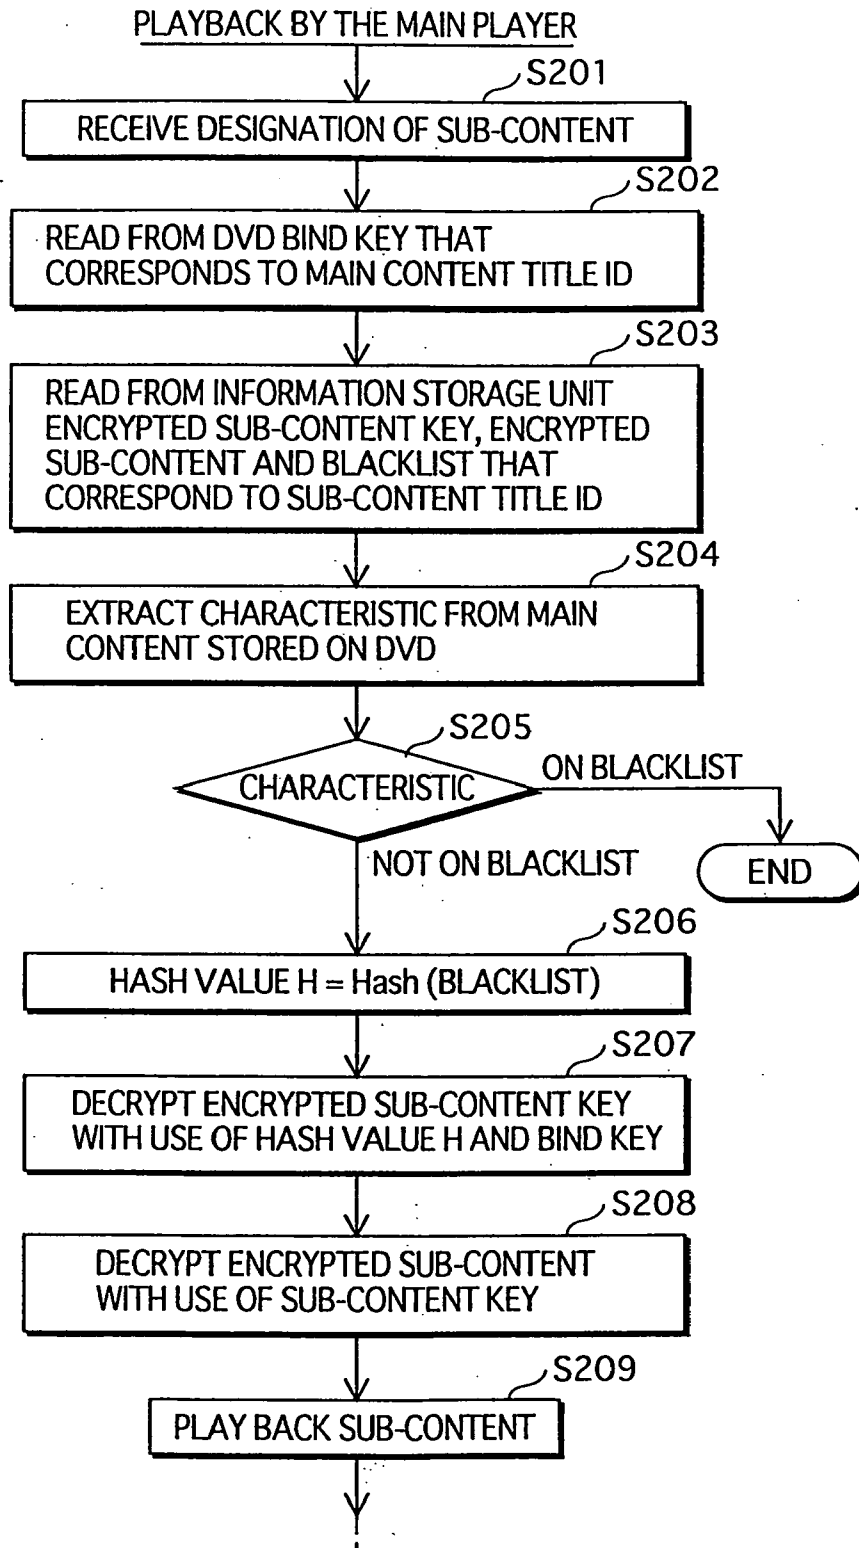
PLAYBACK BY THE MAIN PLAYER

S201

RECEIVE DESIGNATION OF SUB-CONTENT

S202

READ FROM DVD BIND KEY THAT CORRESPONDS TO MAIN CONTENT TITLE ID

S203

READ FROM INFORMATION STORAGE UNIT ENCRYPTED SUB-CONTENT KEY, ENCRYPTED SUB-CONTENT AND BLACKLIST THAT CORRESPOND TO SUB-CONTENT TITLE ID

S204

EXTRACT CHARACTERISTIC FROM MAIN CONTENT STORED ON DVD

S205

CHARACTERISTIC

ON BLACKLIST

END

NOT ON BLACKLIST

S206

HASH VALUE H = Hash (BLACKLIST)

S207

DECRYPT ENCRYPTED SUB-CONTENT KEY WITH USE OF HASH VALUE H AND BIND KEY

S208

DECRYPT ENCRYPTED SUB-CONTENT WITH USE OF SUB-CONTENT KEY

S209

PLAY BACK SUB-CONTENT